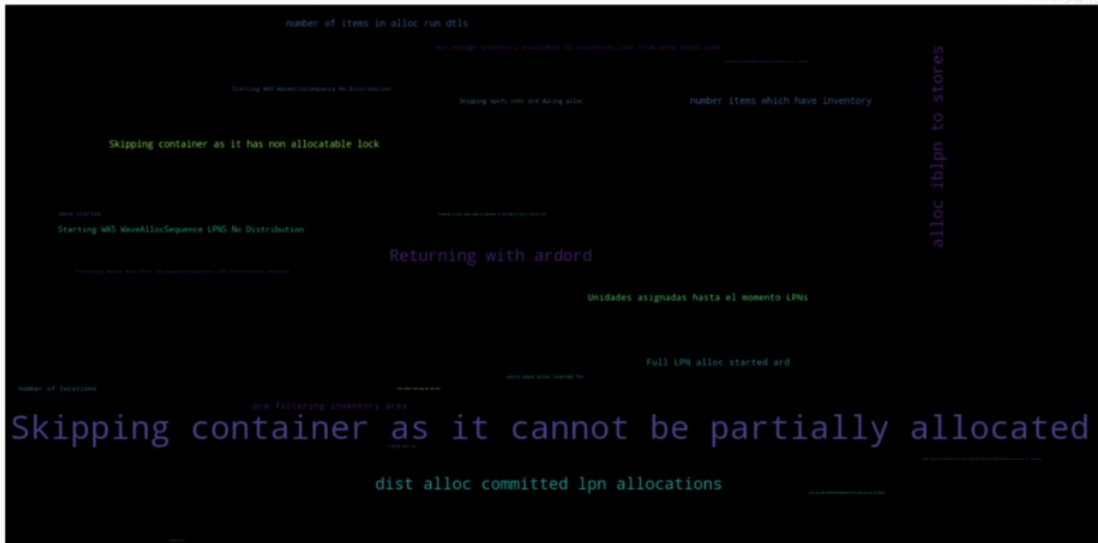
number of items in alloc run dtls

Not enough inventory available to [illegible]

Starting WAS WaveAllocSequence No Distribution

Skipping spcfc cntr ord during alloc

number items which have inventory

alloc iblpn to stores

Skipping container as it has non allocatable lock

Wave started

Starting WAS WaveAllocSequence LPNS No Distribution

Returning with ardord

Unidades asignadas hasta el momento LPNs

Full LPN alloc started ard

number of locations

pre filtering inventory area

Skipping container as it cannot be partially allocated

dist alloc committed lpn allocations